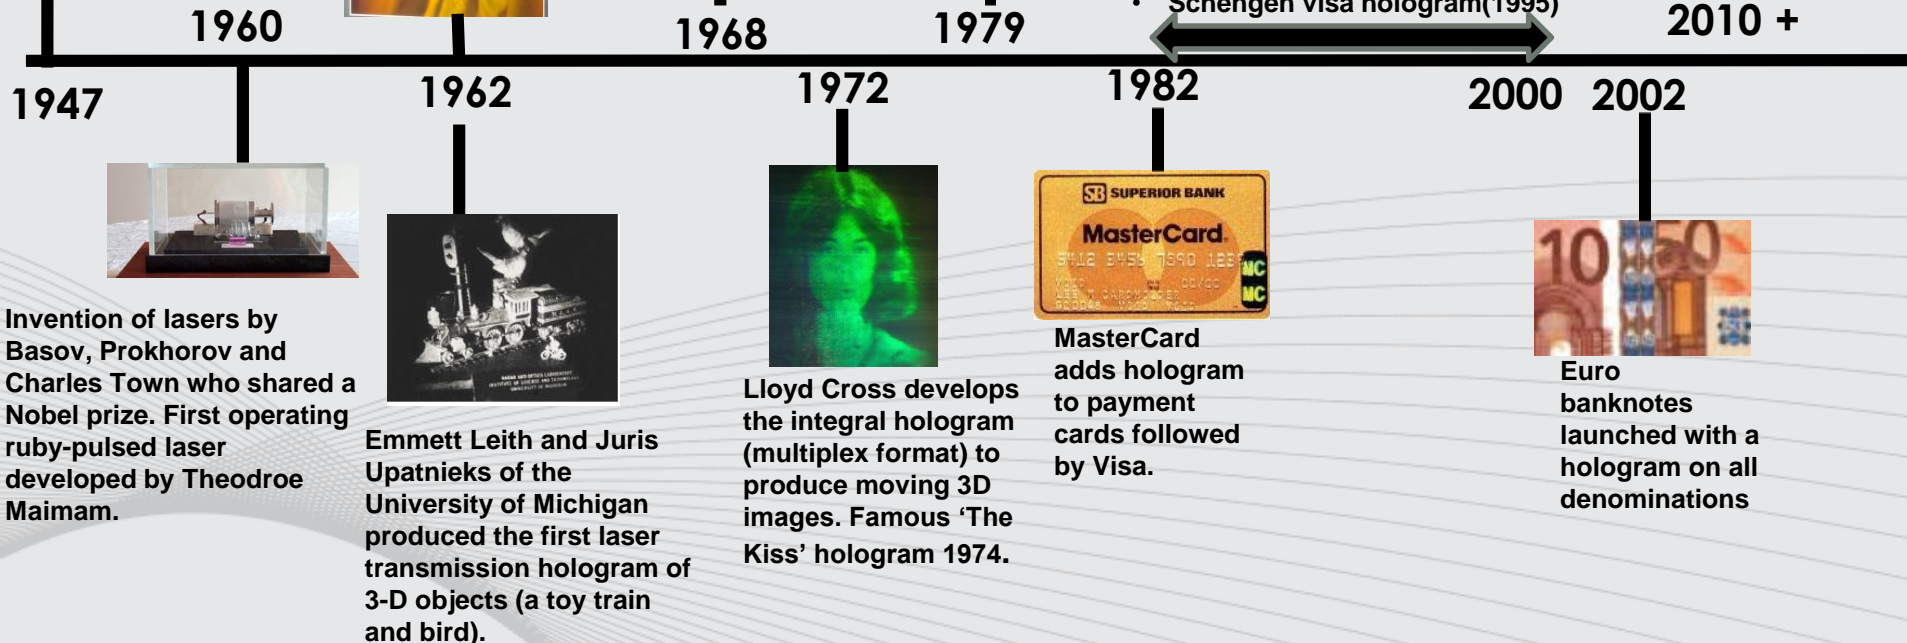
1960 1968 1979 • Schengen visa hologram(1995) 2010 +

1947 1962 1972 1982 2000 2002

Invention of lasers by Basov, Prokhorov and Charles Town who shared a Nobel prize. First operating ruby-pulsed laser developed by Theodroe Maimam.

Emmett Leith and Juris Upatnieks of the University of Michigan produced the first laser transmission hologram of 3-D objects (a toy train and bird).

Lloyd Cross develops the integral hologram (multiplex format) to produce moving 3D images. Famous 'The Kiss' hologram 1974.

SB SUPERIOR BANK
MasterCard
MC
MC

MasterCard adds hologram to payment cards followed by Visa.

10 50

Euro banknotes launched with a hologram on all denominations